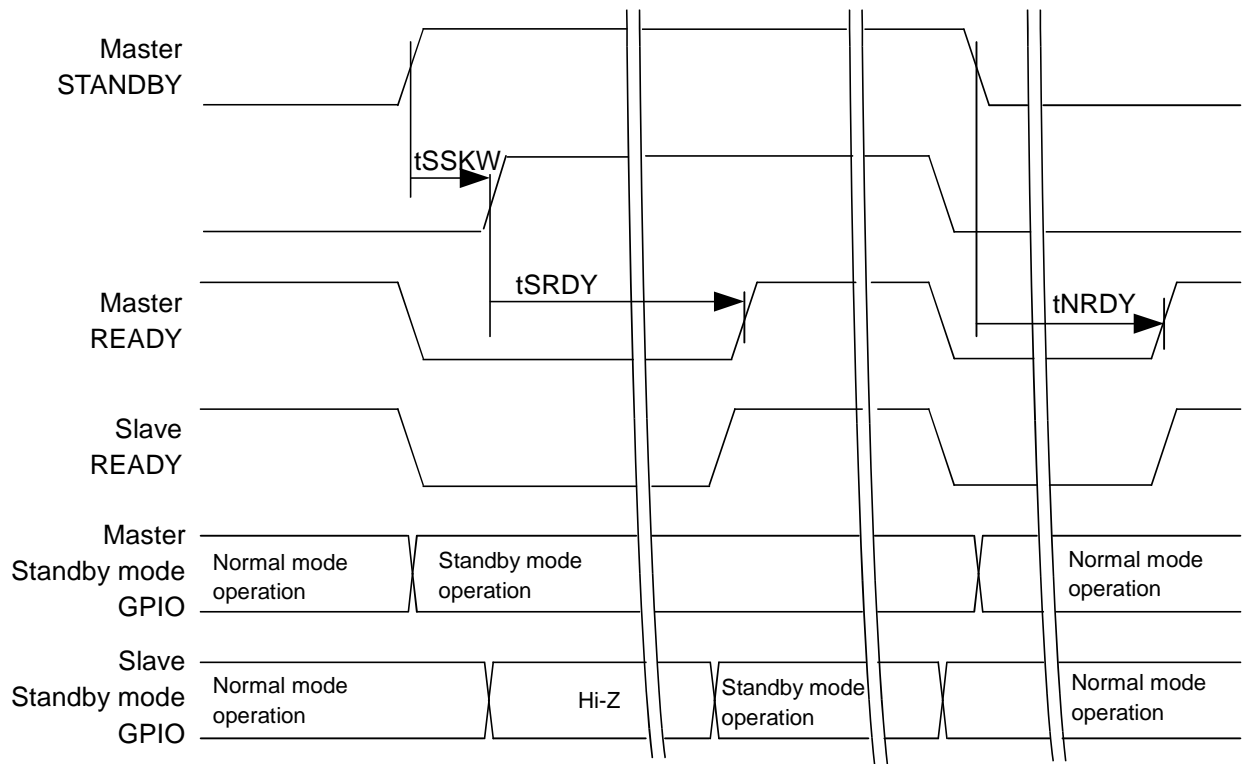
Master
STANDBY

tSSKW

Master
READY

tSRDY

tNRDY

Slave
READY

Master
Standby mode
GPIO

Normal mode operation

Standby mode operation

Normal mode operation

Slave
Standby mode
GPIO

Normal mode operation

Hi-Z

Standby mode operation

Normal mode operation